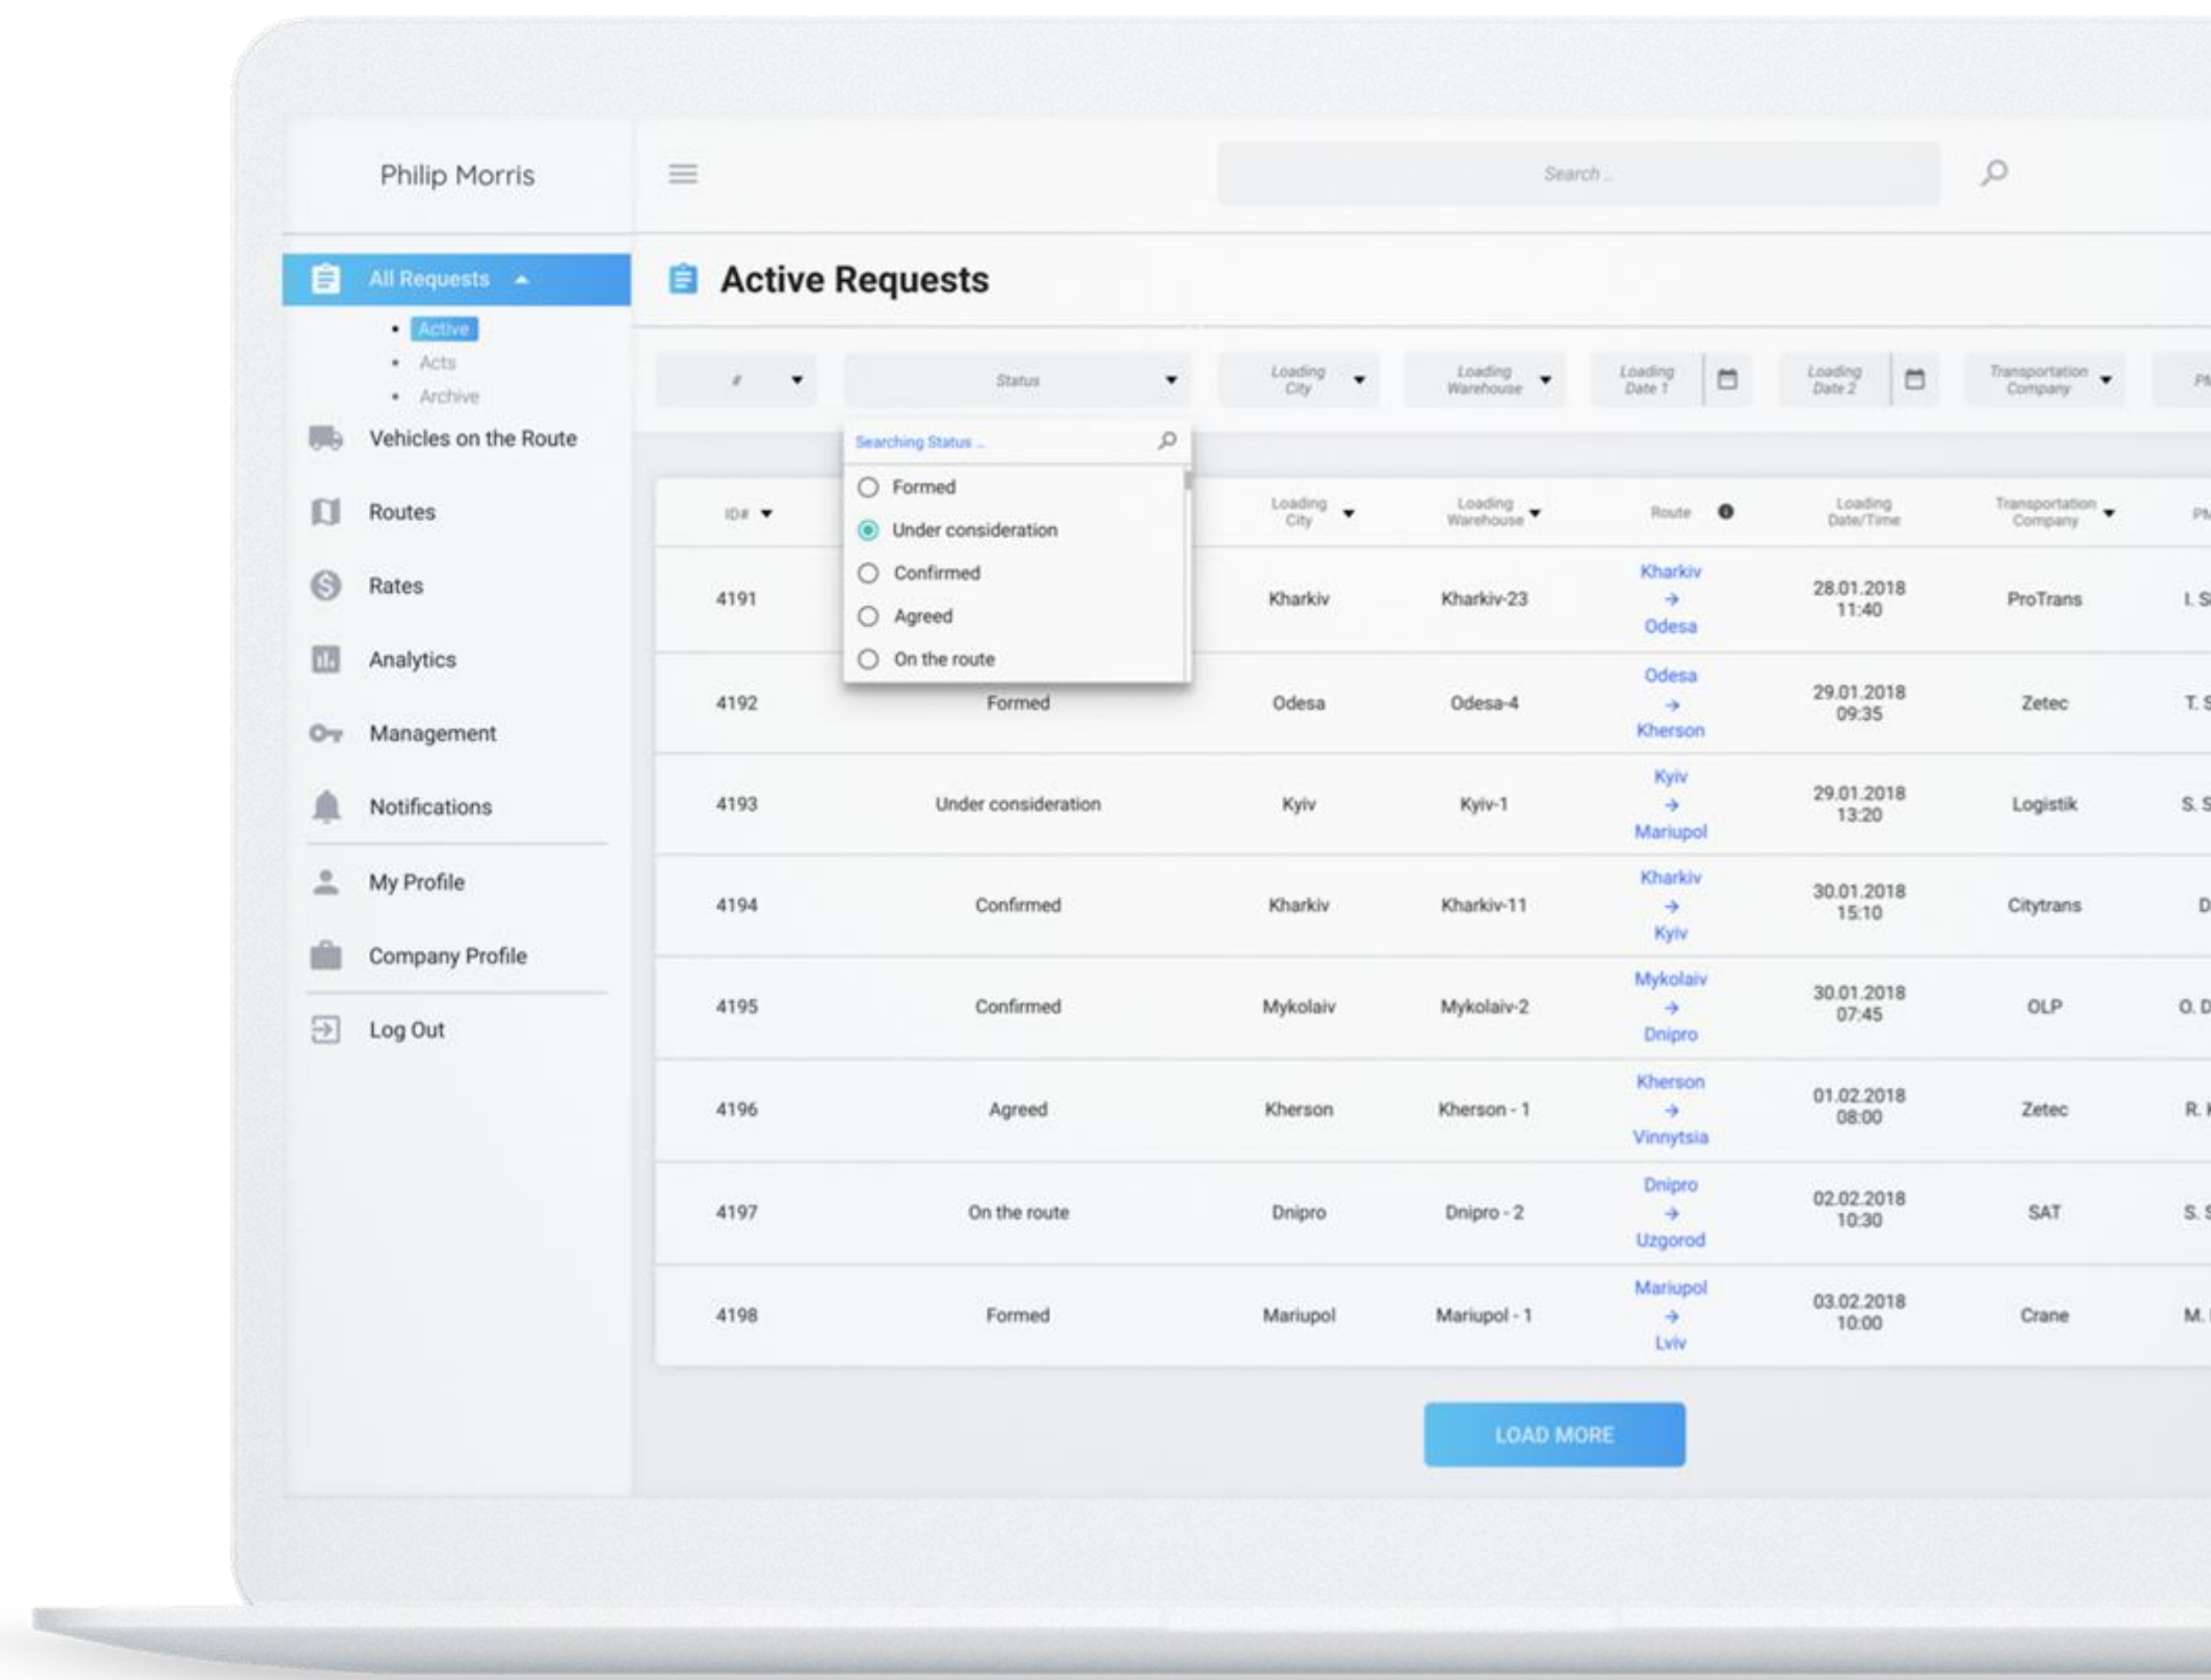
Philip Morris

Search ...

All Requests

- Active
- Acts
- Archive

Vehicles on the Route

Routes

Rates

Analytics

Management

Notifications

My Profile

Company Profile

Log Out

Active Requests

| # | Status | Loading City | Loading Warehouse | Loading Date 1 | Loading Date 2 | Transportation Company | Pl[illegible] |
|---|---|---|---|---|---|---|---|

Searching Status ...

Formed
Under consideration
Confirmed
Agreed
On the route

| ID# | Status | Loading City | Loading Warehouse | Route | Loading Date/Time | Transportation Company | Pl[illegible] |
|---|---|---|---|---|---|---|---|
| 4191 | | Kharkiv | Kharkiv-23 | Kharkiv → Odesa | 28.01.2018 11:40 | ProTrans | I. S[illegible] |
| 4192 | Formed | Odesa | Odesa-4 | Odesa → Kherson | 29.01.2018 09:35 | Zetec | T. S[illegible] |
| 4193 | Under consideration | Kyiv | Kyiv-1 | Kyiv → Mariupol | 29.01.2018 13:20 | Logistik | S. S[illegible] |
| 4194 | Confirmed | Kharkiv | Kharkiv-11 | Kharkiv → Kyiv | 30.01.2018 15:10 | Citytrans | D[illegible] |
| 4195 | Confirmed | Mykolaiv | Mykolaiv-2 | Mykolaiv → Dnipro | 30.01.2018 07:45 | OLP | O. D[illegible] |
| 4196 | Agreed | Kherson | Kherson - 1 | Kherson → Vinnytsia | 01.02.2018 08:00 | Zetec | R. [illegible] |
| 4197 | On the route | Dnipro | Dnipro - 2 | Dnipro → Uzgorod | 02.02.2018 10:30 | SAT | S. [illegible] |
| 4198 | Formed | Mariupol | Mariupol - 1 | Mariupol → Lviv | 03.02.2018 10:00 | Crane | M. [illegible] |

LOAD MORE